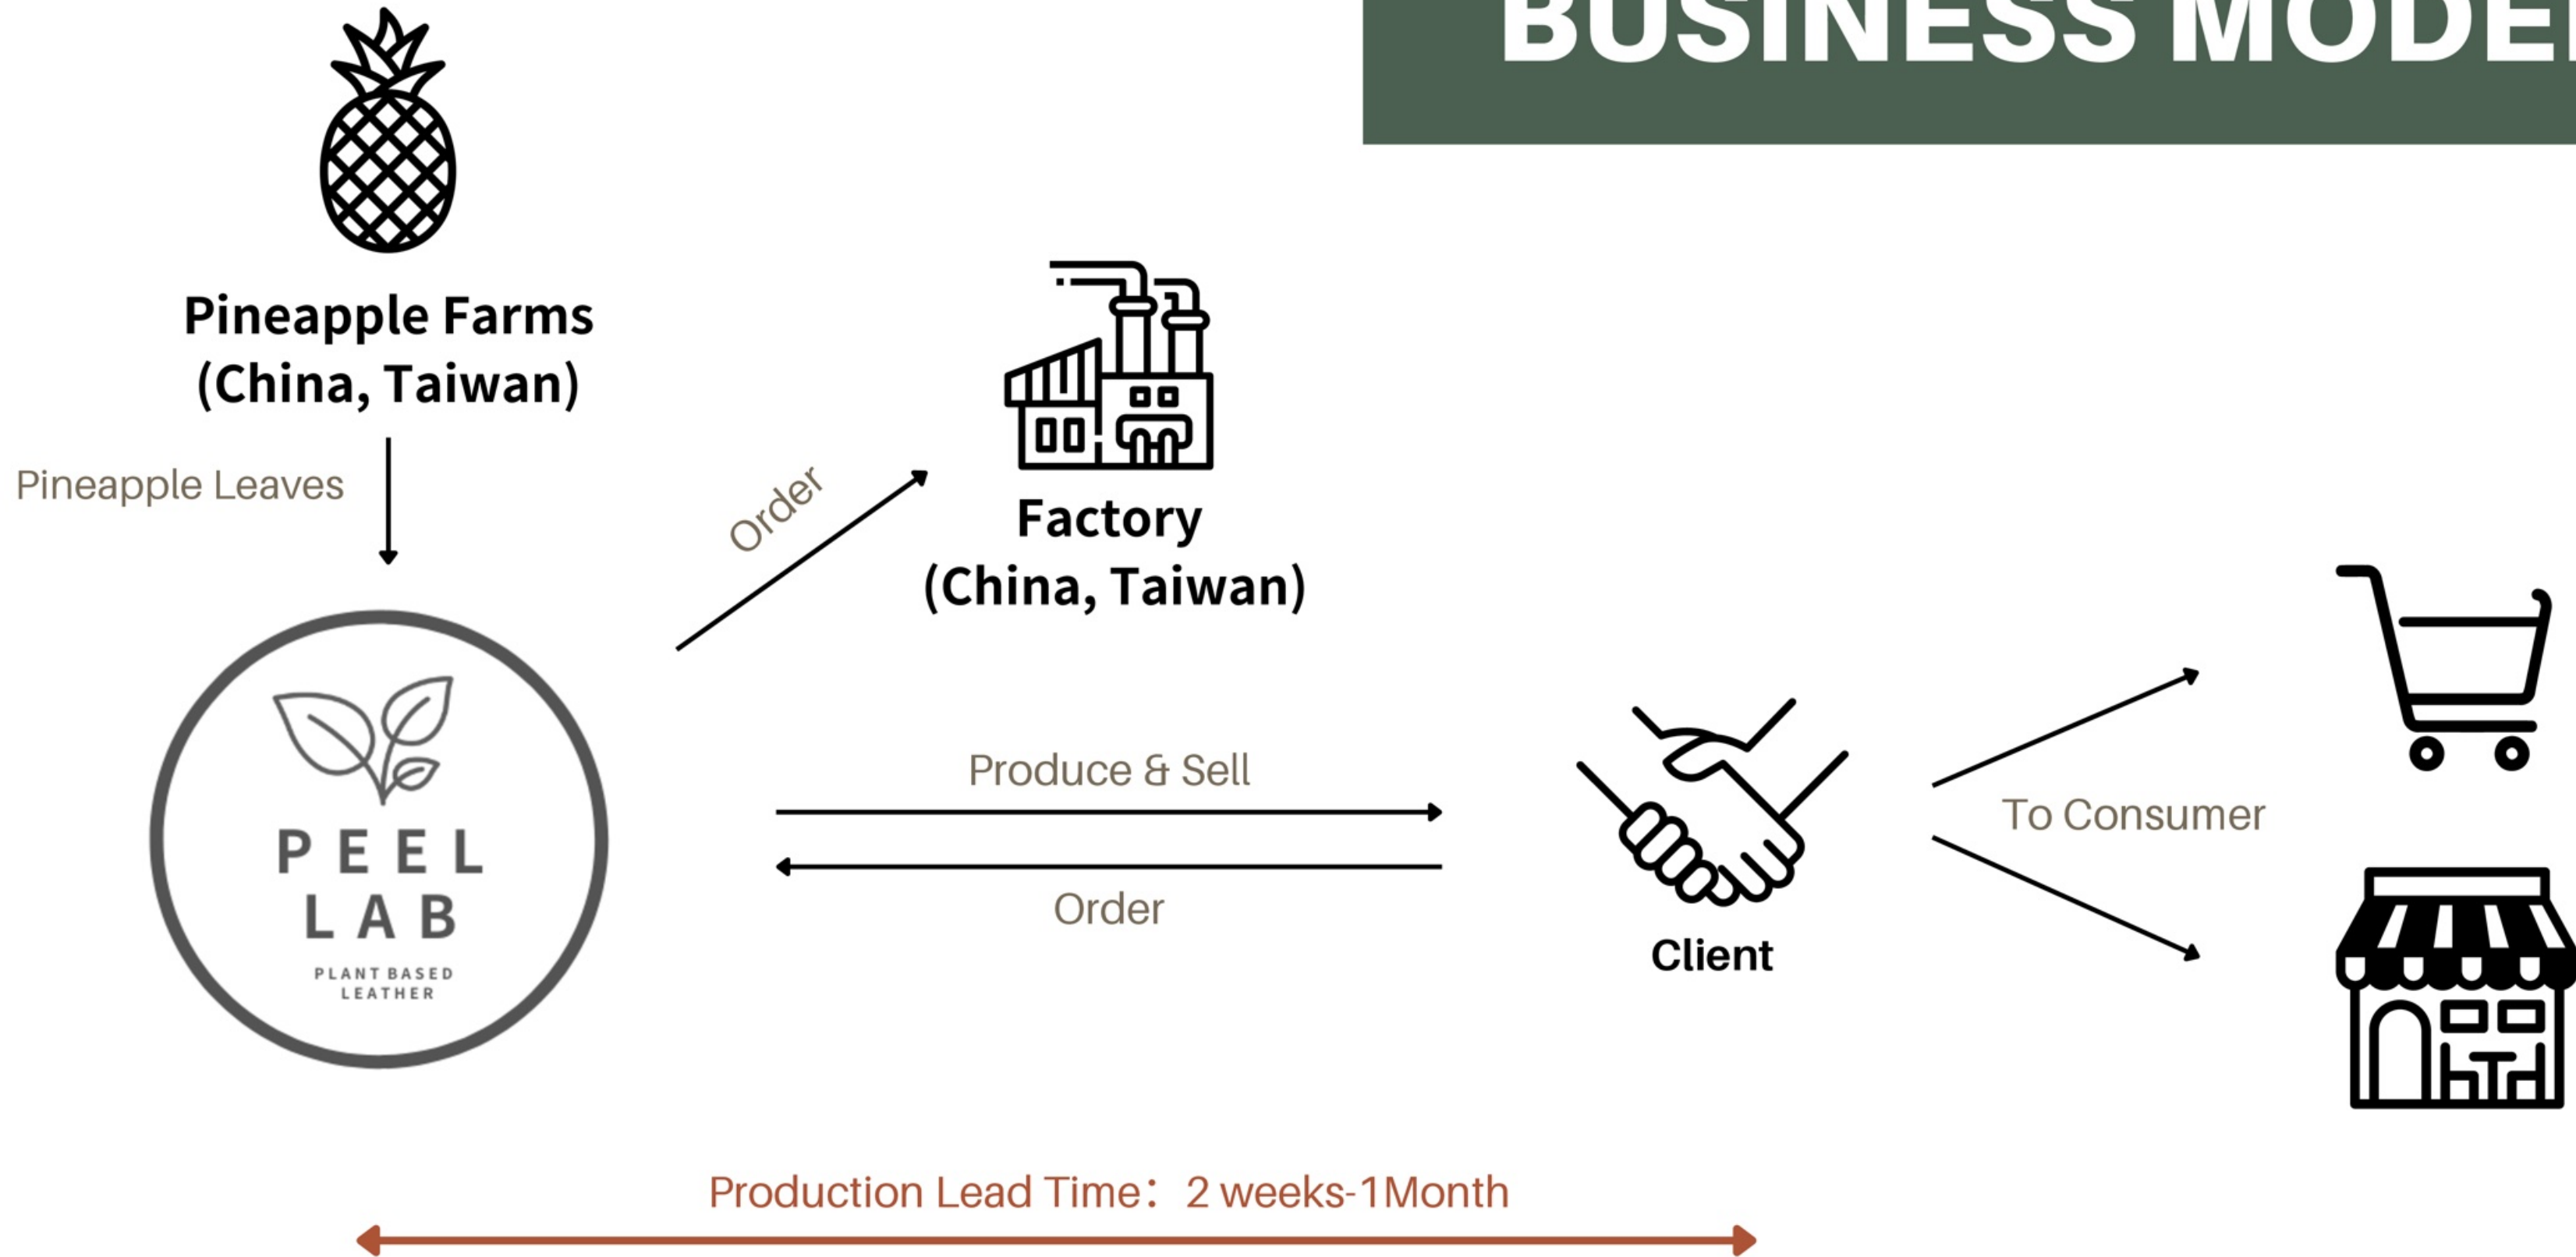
BUSINESS MODE

Pineapple Farms
(China, Taiwan)

Pineapple Leaves

Order

Factory
(China, Taiwan)

PEEL
LAB
PLANT BASED
LEATHER

Produce & Sell

Order

Client

To Consumer

Production Lead Time: 2 weeks-1Month